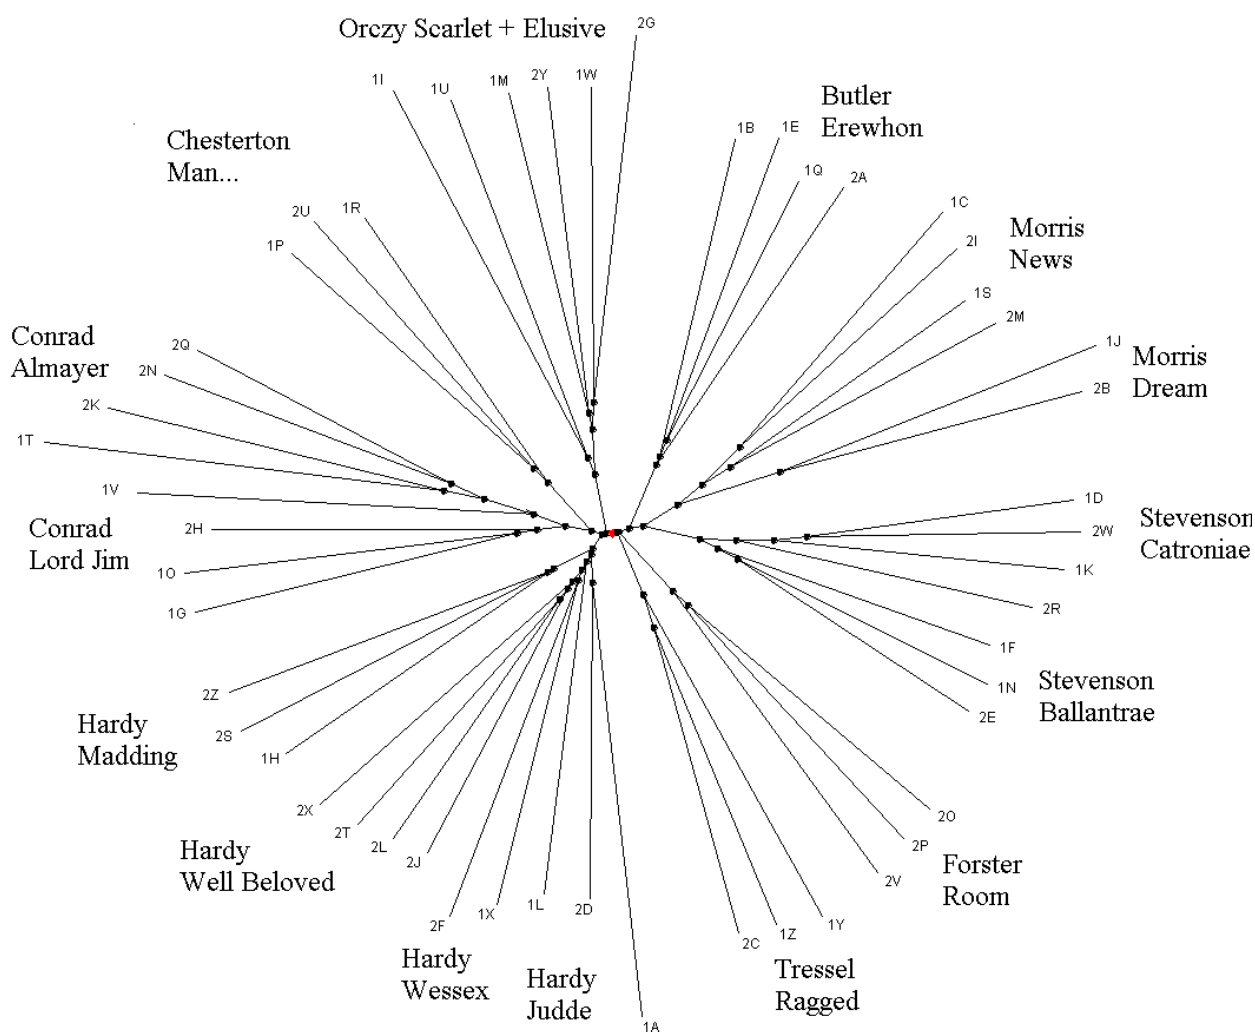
Orczy Scarlet + Elusive
2G
1I
1U
1M
2Y
1W
Butler
Erewhon
1B
1E
1Q
2A
Chesterton
Man...
2U
1R
1P
1C
2I
Morris
News
1S
2M
1J
Morris
Dream
2B
Conrad
Almayer
2Q
2N
2K
1T
1V
Conrad
Lord Jim
2H
1O
1G
1D
2W
Stevenson
Catroniae
1K
2R
1F
1N
Stevenson
Ballantrae
2E
2Z
Hardy
Madding
2S
1H
2X
2T
2L
2J
Hardy
Well Beloved
2F
1X
1L
2D
Hardy
Wessex
Hardy
Judde
1A
2C
1Z
1Y
Tressel
Ragged
2V
2P
2O
Forster
Room